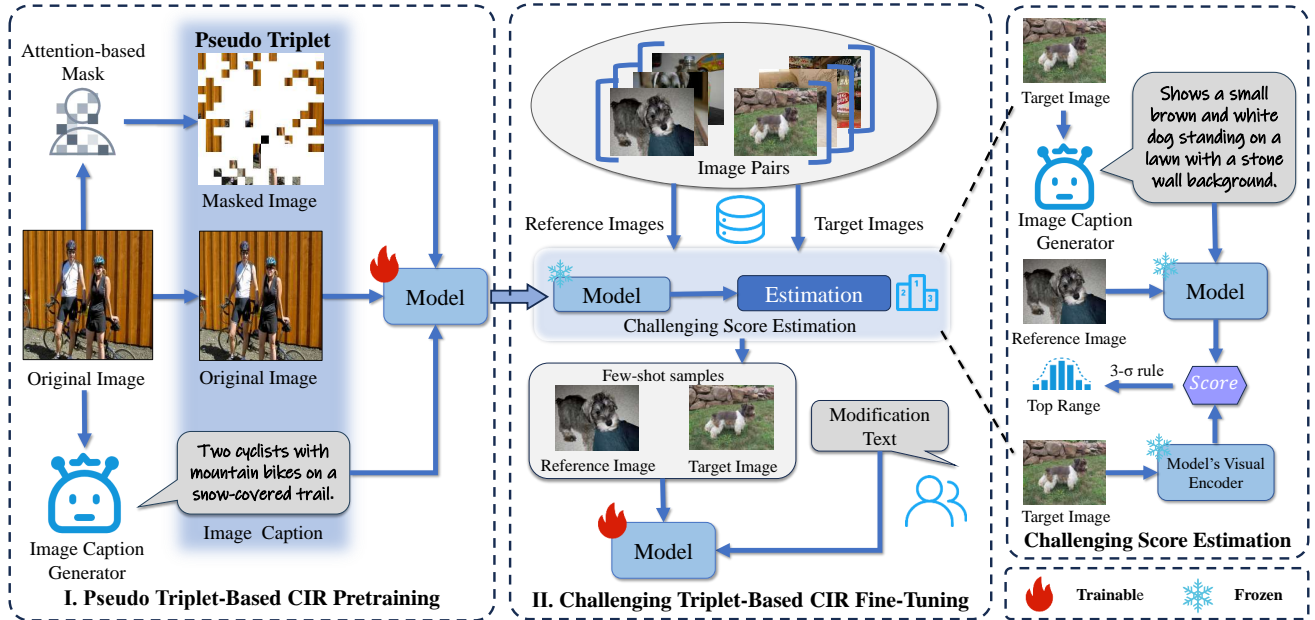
Attention-based Mask

Pseudo Triplet

Masked Image

Original Image

Original Image

Model

Image Caption Generator

Two cyclists with mountain bikes on a snow-covered trail.

Image Caption

I. Pseudo Triplet-Based CIR Pretraining

Image Pairs

Reference Images

Target Images

Model

Estimation

Challenging Score Estimation

Few-shot samples

Reference Image

Target Image

Modification Text

Model

II. Challenging Triplet-Based CIR Fine-Tuning

Target Image

Shows a small brown and white dog standing on a lawn with a stone wall background.

Image Caption Generator

Model

Reference Image

3-σ rule

Score

Top Range

Target Image

Model's Visual Encoder

Challenging Score Estimation

Trainable

Frozen